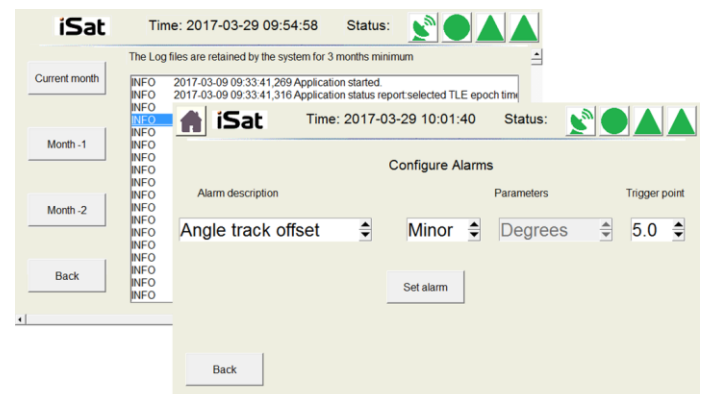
iSat Time: 2017-03-29 09:54:58 Status:

The Log files are retained by the system for 3 months minimum

Current month

Month -1

Month -2

Back

INFO 2017-03-09 09:33:41,269 Application started.
INFO 2017-03-09 09:33:41,316 Application status report:selected TLE epoch tim
INFO
INFO
INFO
INFO
INFO
INFO
INFO
INFO
INFO
INFO
INFO
INFO
INFO
INFO
INFO
INFO
INFO

iSat Time: 2017-03-29 10:01:40 Status:

Configure Alarms

Alarm description

Parameters

Trigger point

Angle track offset

Minor

Degrees

5.0

Set alarm

Back